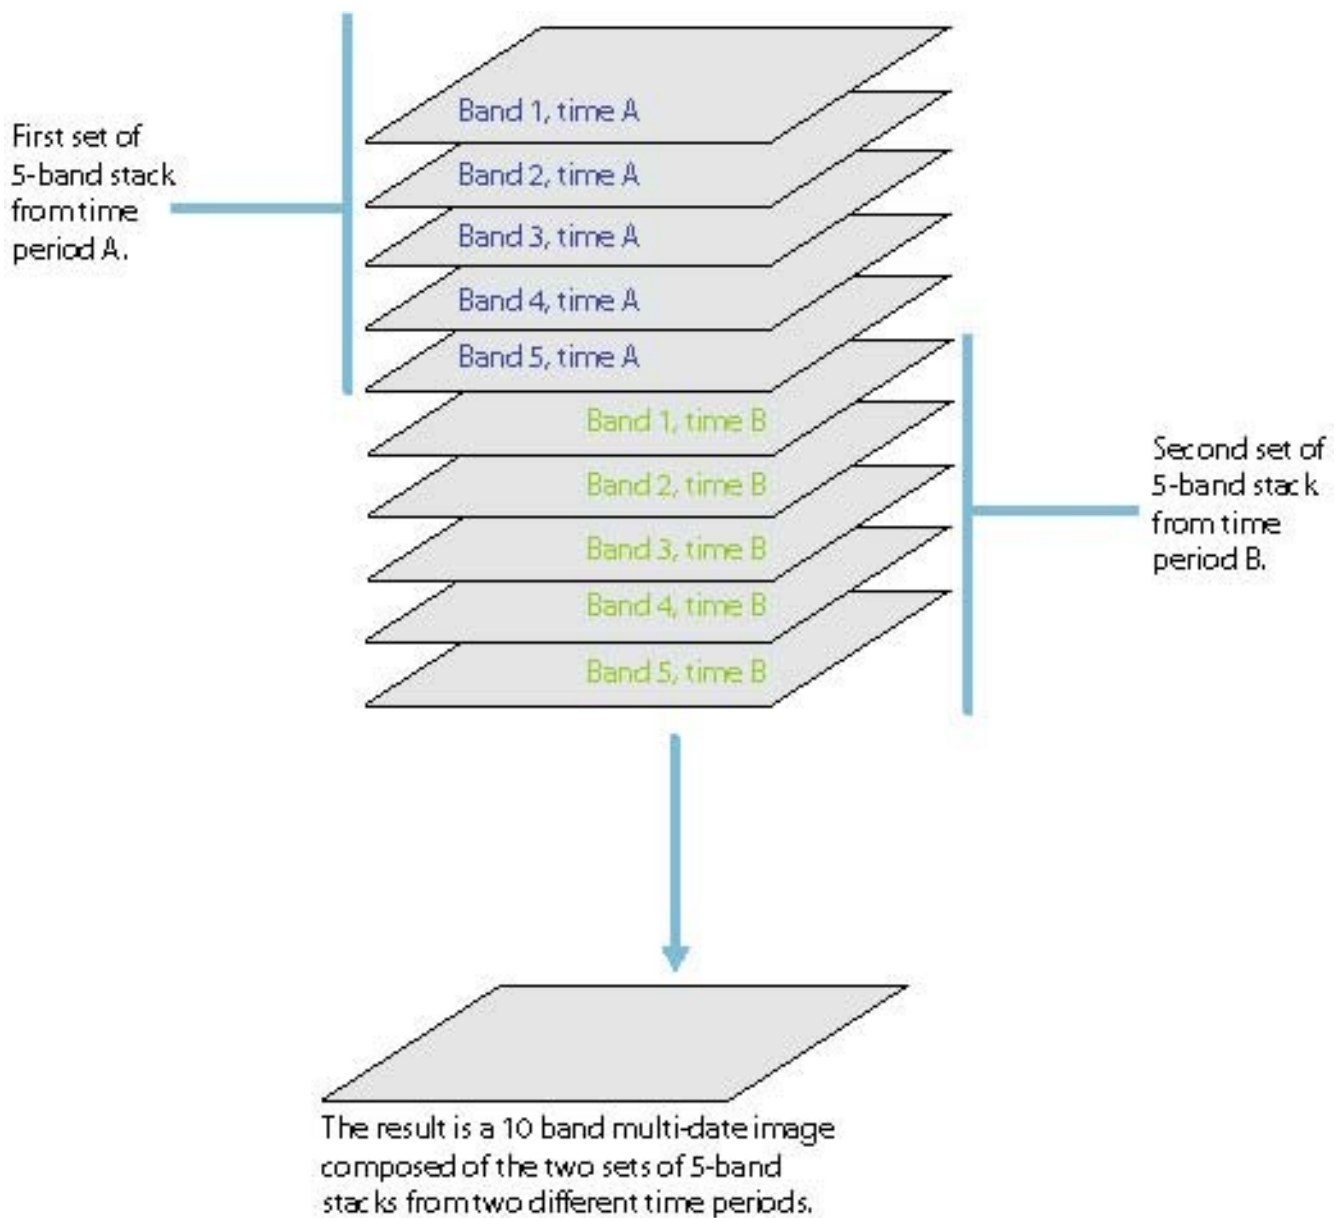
First set of 5-band stack from time period A.

Band 1, time A
Band 2, time A
Band 3, time A
Band 4, time A
Band 5, time A
Band 1, time B
Band 2, time B
Band 3, time B
Band 4, time B
Band 5, time B

Second set of 5-band stack from time period B.

The result is a 10 band multi-date image composed of the two sets of 5-band stacks from two different time periods.